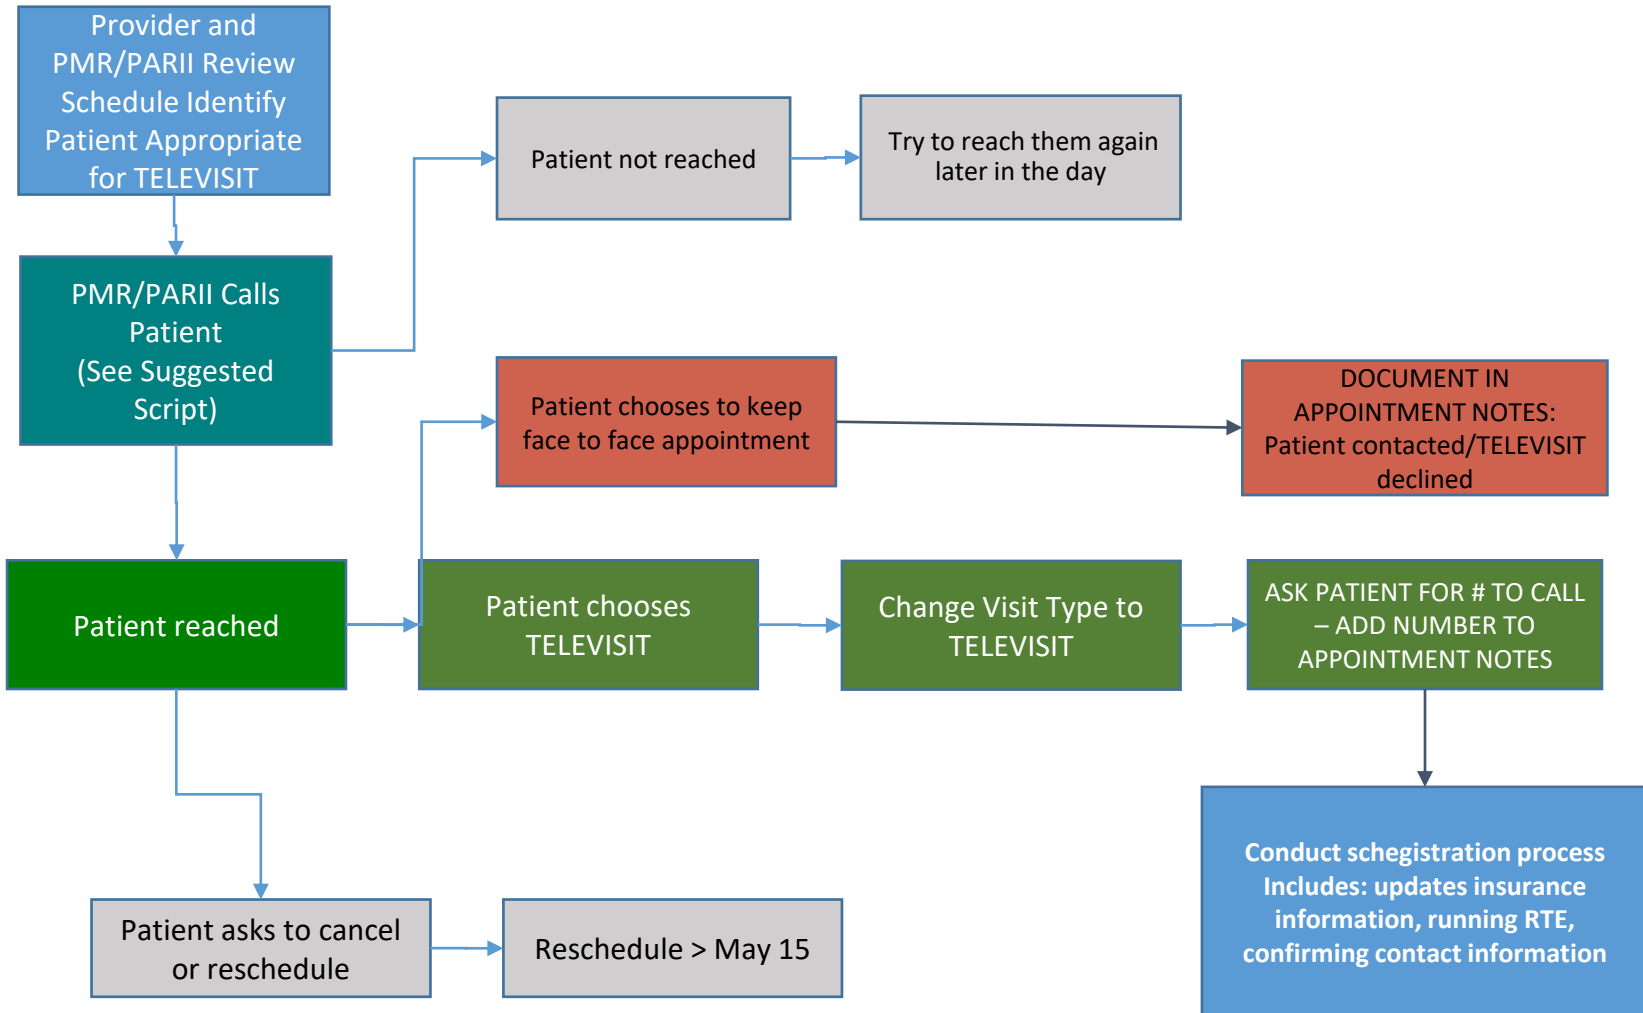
Provider and PMR/PARII Review Schedule Identify Patient Appropriate for TELEVISIT

Patient not reached

Try to reach them again later in the day

PMR/PARII Calls Patient (See Suggested Script)

Patient chooses to keep face to face appointment

DOCUMENT IN APPOINTMENT NOTES: Patient contacted/TELEVISIT declined

Patient reached

Patient chooses TELEVISIT

Change Visit Type to TELEVISIT

ASK PATIENT FOR # TO CALL – ADD NUMBER TO APPOINTMENT NOTES

Conduct schegistration process Includes: updates insurance information, running RTE, confirming contact information

Patient asks to cancel or reschedule

Reschedule > May 15